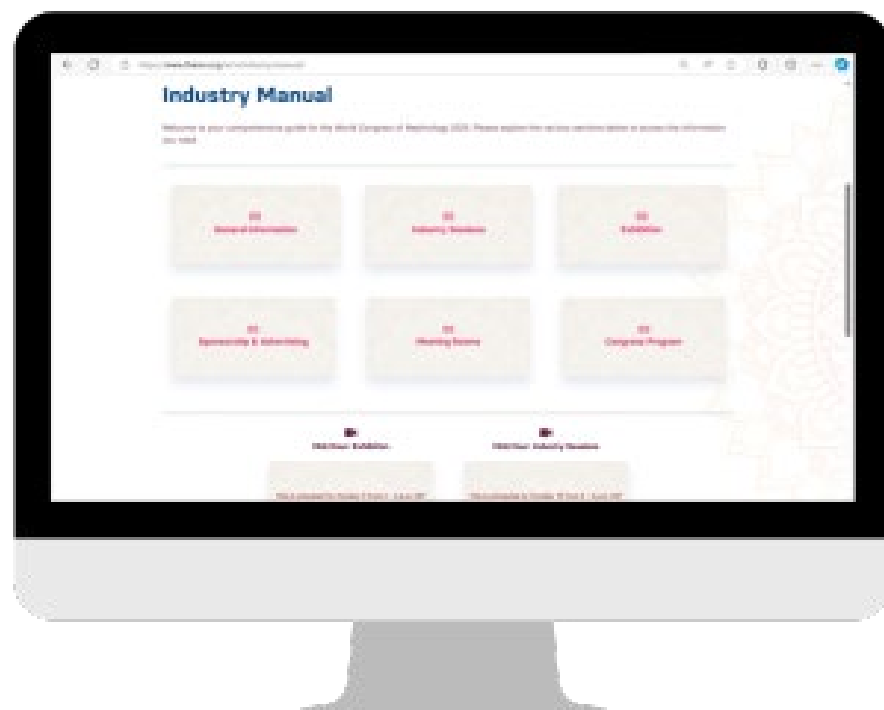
Industry Manual

Welcome to your comprehensive guide for the World Congress of Nephrology 2025. Please explore the various sections below to access the information you need.

General Information

Industry Sessions

Exhibition

Sponsorship & Advertising

Meeting Rooms

Congress Program

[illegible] Exhibition

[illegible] Industry Sessions

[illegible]

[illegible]